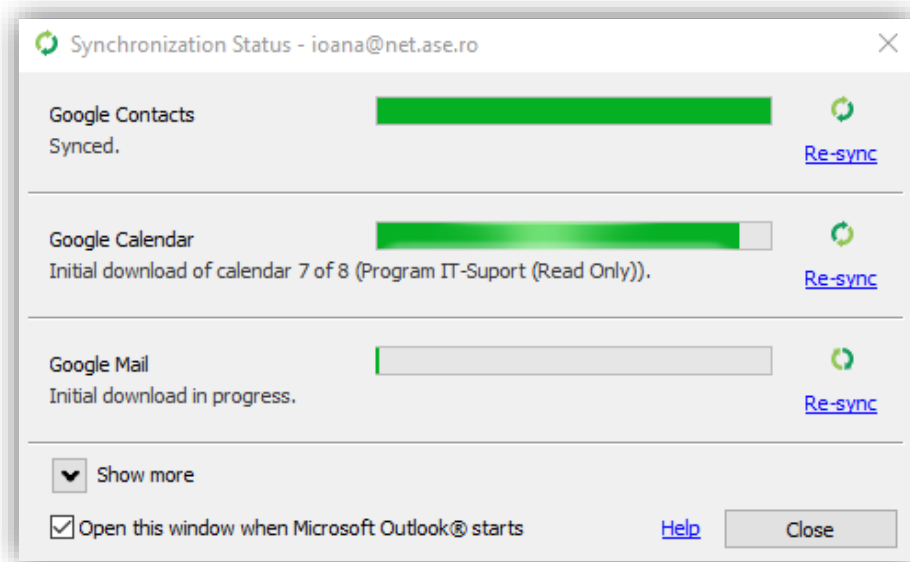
Synchronization Status - ioana@net.ase.ro

Google Contacts
Synced.
Re-sync

Google Calendar
Initial download of calendar 7 of 8 (Program IT-Suport (Read Only)).
Re-sync

Google Mail
Initial download in progress.
Re-sync

Show more

Open this window when Microsoft Outlook® starts
Help
Close